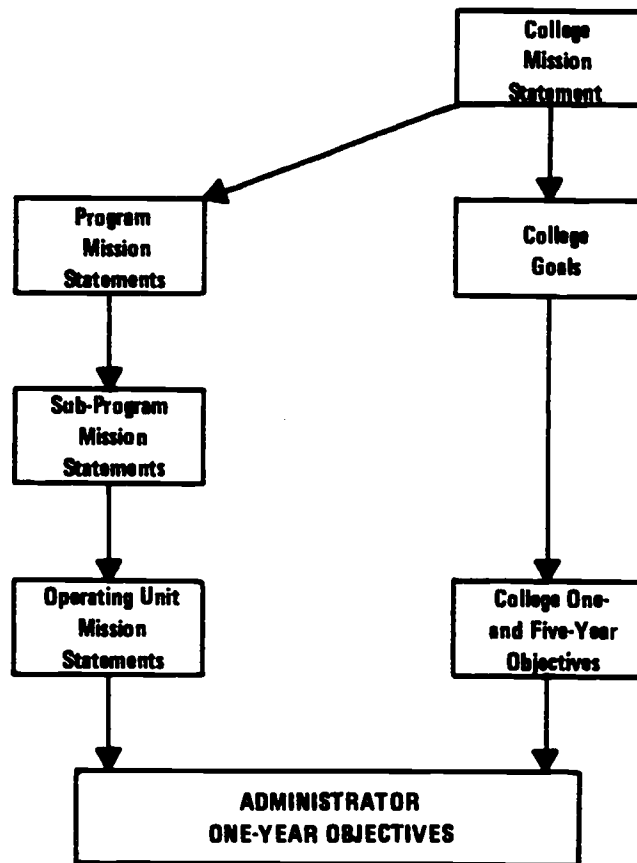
College Mission Statement

Program Mission Statements

College Goals

Sub-Program Mission Statements

Operating Unit Mission Statements

College One- and Five-Year Objectives

ADMINISTRATOR ONE-YEAR OBJECTIVES